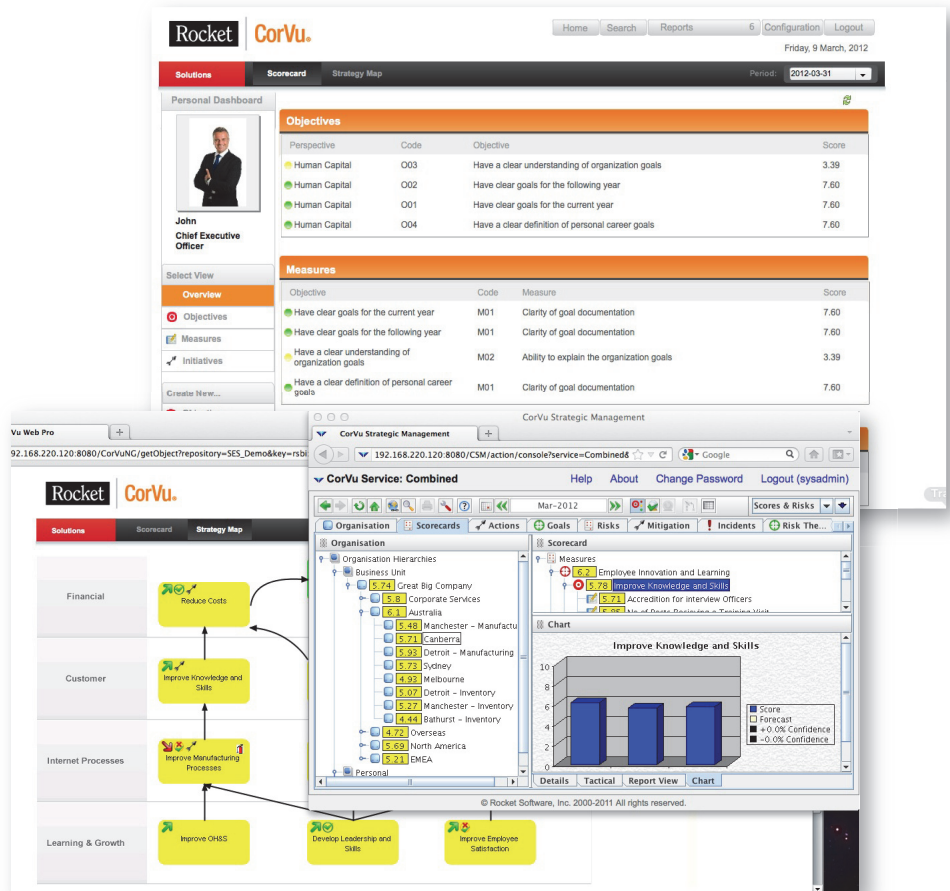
Rocket | CorVu.

Home | Search | Reports 6 | Configuration | Logout

Friday, 9 March, 2012

Solutions | Scorecard | Strategy Map | Period: 2012-03-31

Personal Dashboard

John
Chief Executive Officer

Select View
Overview
Objectives
Measures
Initiatives

Create New...

Objectives

| Perspective | Code | Objective | Score |
|---|---|---|---|
| Human Capital | O03 | Have a clear understanding of organization goals | 3.39 |
| Human Capital | O02 | Have clear goals for the following year | 7.60 |
| Human Capital | O01 | Have clear goals for the current year | 7.60 |
| Human Capital | O04 | Have a clear definition of personal career goals | 7.60 |

Measures

| Objective | Code | Measure | Score |
|---|---|---|---|
| Have clear goals for the current year | M01 | Clarity of goal documentation | 7.60 |
| Have clear goals for the following year | M01 | Clarity of goal documentation | 7.60 |
| Have a clear understanding of organization goals | M02 | Ability to explain the organization goals | 3.39 |
| Have a clear definition of personal career goals | M01 | Clarity of goal documentation | 7.60 |

Vu Web Pro
92.168.220.120:8080/CorVuNG/getObject?repository=SES_Demo&key=rsbi

Rocket | CorVu.

Solutions | Scorecard | Strategy Map

Financial
Reduce Costs

Customer
Improve Knowledge and Skills

Internet Processes
Improve Manufacturing Processes

Learning & Growth
Improve OH&S
Develop Leadership and Skills
Improve Employee Satisfaction

CorVu Strategic Management
CorVu Strategic Management
192.168.220.120:8080/CSM/action/console?service=Combined&
Google

CorVu Service: Combined
Help | About | Change Password | Logout (sysadmin)

Mar-2012
Scores & Risks

Organisation | Scorecards | Actions | Goals | Risks | Mitigation | Incidents | Risk The...

Organisation
Organisation Hierarchies
Business Unit
5.74 Great Big Company
5.8 Corporate Services
6.1 Australia
5.48 Manchester - Manufactu
5.71 Canberra
5.93 Detroit - Manufacturing
5.73 Sydney
4.92 Melbourne
5.07 Detroit - Inventory
5.27 Manchester - Inventory
4.44 Bathurst - Inventory
4.72 Overseas
5.69 North America
5.21 EMEA
Personal

Scorecard
Measures
6.2 Employee Innovation and Learning
5.78 Improve Knowledge and Skills
5.71 Accreditation for interview Officers

Chart
Improve Knowledge and Skills
10
8
6
4
2
0
Score
Forecast
+0.0% Confidence
-0.0% Confidence

Details | Tactical | Report View | Chart

© Rocket Software, Inc. 2000-2011 All rights reserved.